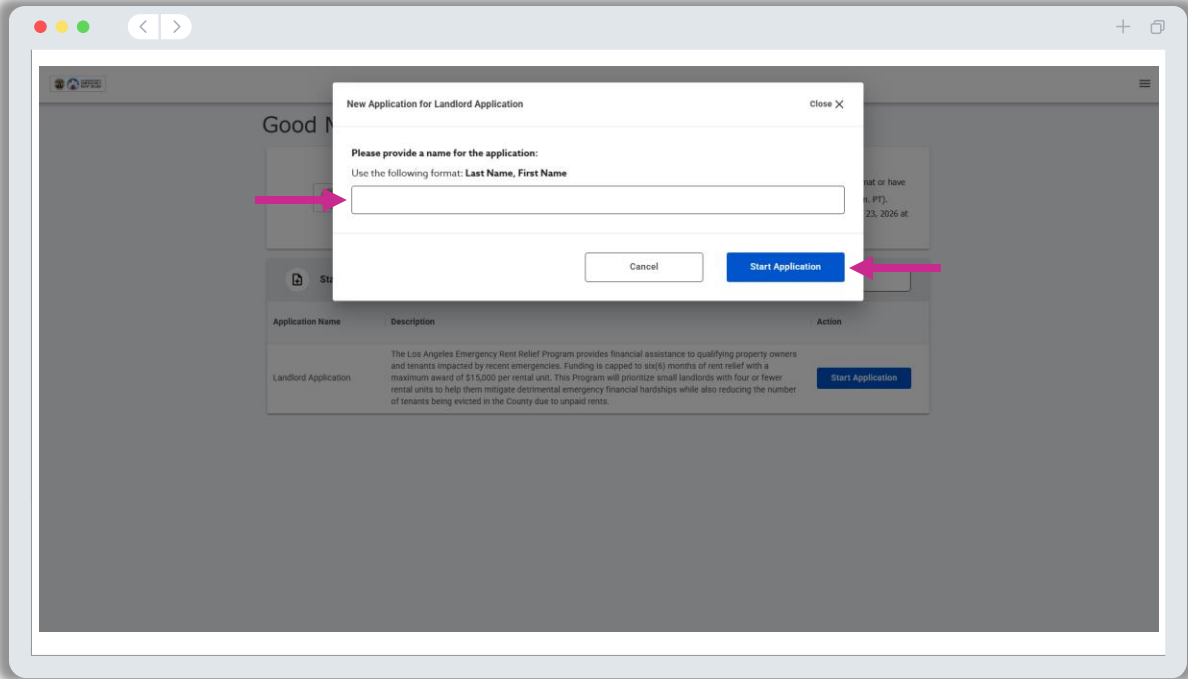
Good N

New Application for Landlord Application

Close

Please provide a name for the application:

Use the following format: Last Name, First Name

Cancel

Start Application

nat or have

n, PT).

23, 2026 at

Sta

| Application Name | Description | Action |
|---|---|---|
| Landlord Application | The Los Angeles Emergency Rent Relief Program provides financial assistance to qualifying property owners and tenants impacted by recent emergencies. Funding is capped to six(6) months of rent relief with a maximum award of $15,000 per rental unit. This Program will prioritize small landlords with four or fewer rental units to help them mitigate detrimental emergency financial hardships while also reducing the number of tenants being evicted in the County due to unpaid rents. | Start Application |